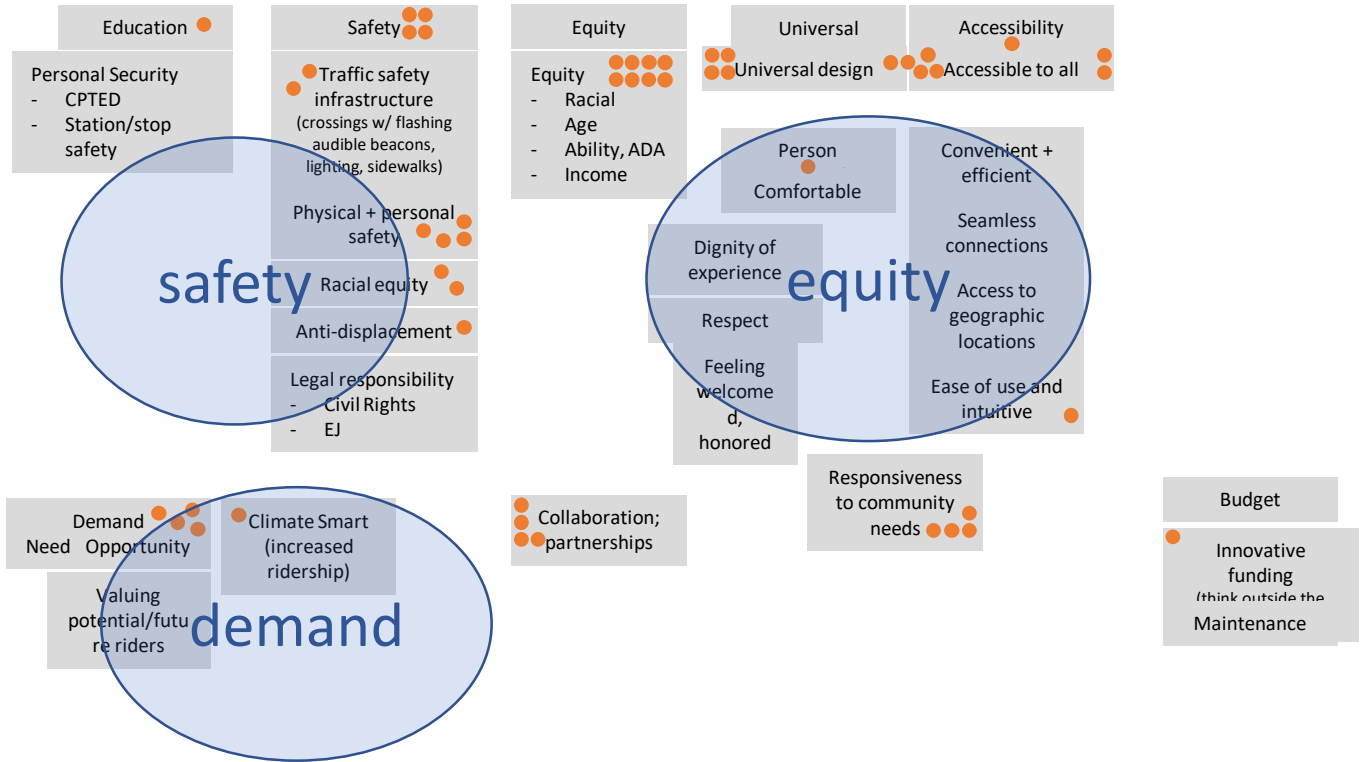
Education

Personal Security
- CPTED
- Station/stop safety

Safety

Traffic safety infrastructure (crossings w/ flashing audible beacons, lighting, sidewalks)

Physical + personal safety

Racial equity

Anti-displacement

Legal responsibility
- Civil Rights
- EJ

safety

Equity

Equity
- Racial
- Age
- Ability, ADA
- Income

Universal

Universal design

Accessibility

Accessible to all

Person Comfortable

Convenient + efficient

Seamless connections

Access to geographic locations

Ease of use and intuitive

Dignity of experience

Respect

Feeling welcomed, honored

equity

Responsiveness to community needs

Demand
Need Opportunity

Climate Smart (increased ridership)

Valuing potential/future riders

demand

Collaboration; partnerships

Budget

Innovative funding (think outside the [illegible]

Maintenance